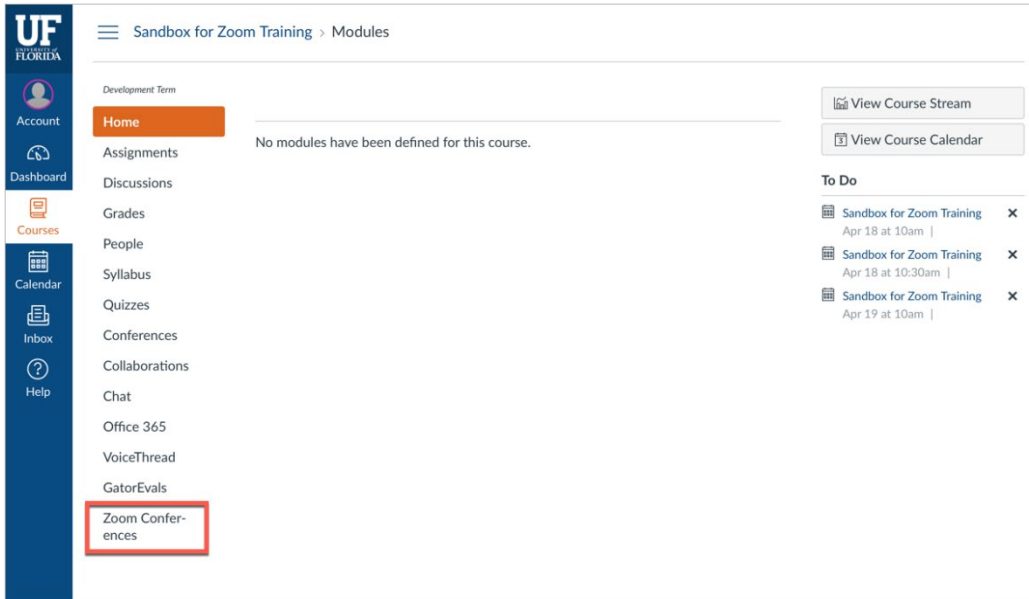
UF UNIVERSITY of FLORIDA

Account

Dashboard

Courses

Calendar

Inbox

Help

Sandbox for Zoom Training > Modules

Development Term

Home

Assignments

Discussions

Grades

People

Syllabus

Quizzes

Conferences

Collaborations

Chat

Office 365

VoiceThread

GatorEvals

Zoom Conferences

No modules have been defined for this course.

View Course Stream

View Course Calendar

To Do

Sandbox for Zoom Training ×
Apr 18 at 10am |

Sandbox for Zoom Training ×
Apr 18 at 10:30am |

Sandbox for Zoom Training ×
Apr 19 at 10am |